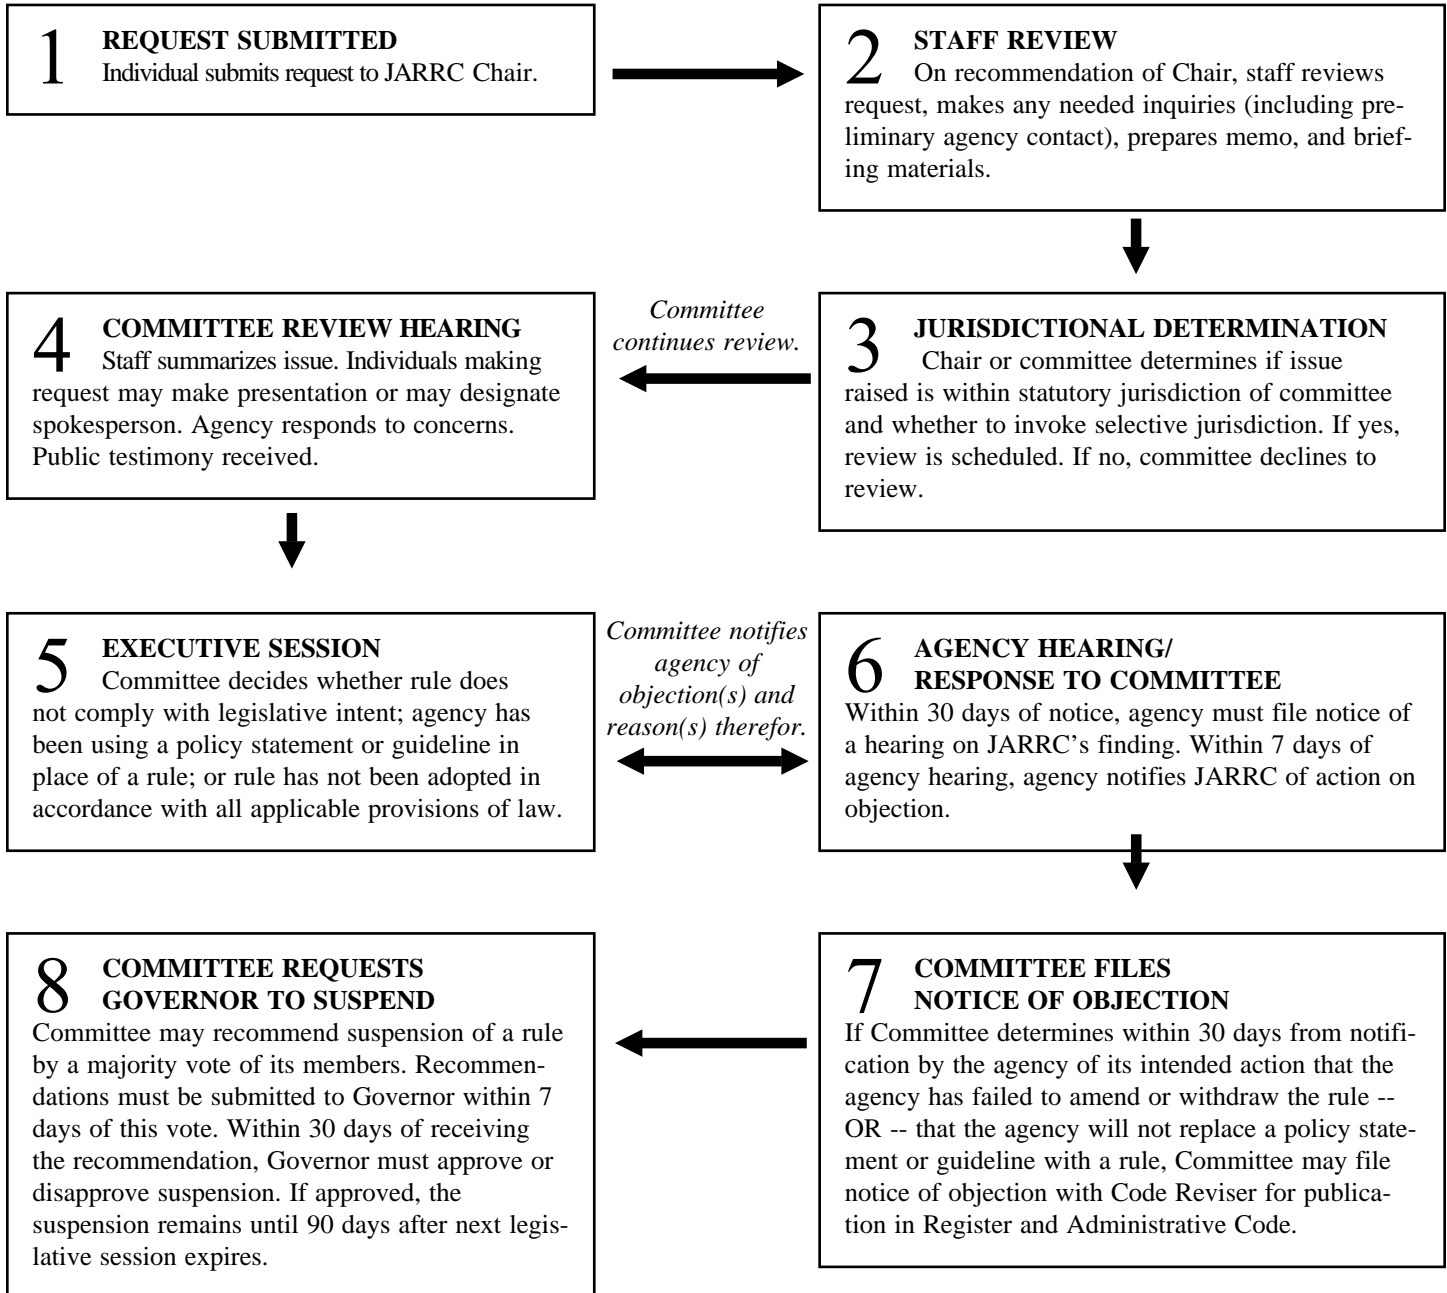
1 REQUEST SUBMITTED
Individual submits request to JARRC Chair.

2 STAFF REVIEW
On recommendation of Chair, staff reviews request, makes any needed inquiries (including preliminary agency contact), prepares memo, and briefing materials.

3 JURISDICTIONAL DETERMINATION
Chair or committee determines if issue raised is within statutory jurisdiction of committee and whether to invoke selective jurisdiction. If yes, review is scheduled. If no, committee declines to review.

*Committee continues review.*

4 COMMITTEE REVIEW HEARING
Staff summarizes issue. Individuals making request may make presentation or may designate spokesperson. Agency responds to concerns. Public testimony received.

5 EXECUTIVE SESSION
Committee decides whether rule does not comply with legislative intent; agency has been using a policy statement or guideline in place of a rule; or rule has not been adopted in accordance with all applicable provisions of law.

*Committee notifies agency of objection(s) and reason(s) therefor.*

6 AGENCY HEARING/ RESPONSE TO COMMITTEE
Within 30 days of notice, agency must file notice of a hearing on JARRC's finding. Within 7 days of agency hearing, agency notifies JARRC of action on objection.

7 COMMITTEE FILES NOTICE OF OBJECTION
If Committee determines within 30 days from notification by the agency of its intended action that the agency has failed to amend or withdraw the rule -- OR -- that the agency will not replace a policy statement or guideline with a rule, Committee may file notice of objection with Code Reviser for publication in Register and Administrative Code.

8 COMMITTEE REQUESTS GOVERNOR TO SUSPEND
Committee may recommend suspension of a rule by a majority vote of its members. Recommendations must be submitted to Governor within 7 days of this vote. Within 30 days of receiving the recommendation, Governor must approve or disapprove suspension. If approved, the suspension remains until 90 days after next legislative session expires.